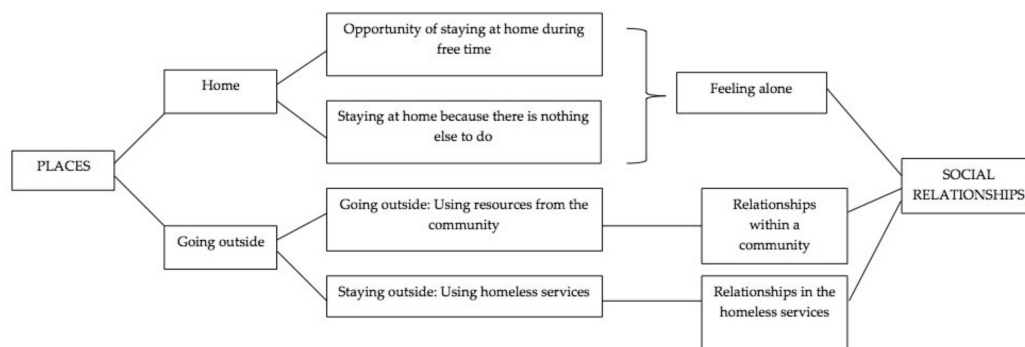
PLACES

Home

Opportunity of staying at home during free time

Staying at home because there is nothing else to do

Feeling alone

Going outside

Going outside: Using resources from the community

Relationships within a community

Staying outside: Using homeless services

Relationships in the homeless services

SOCIAL RELATIONSHIPS